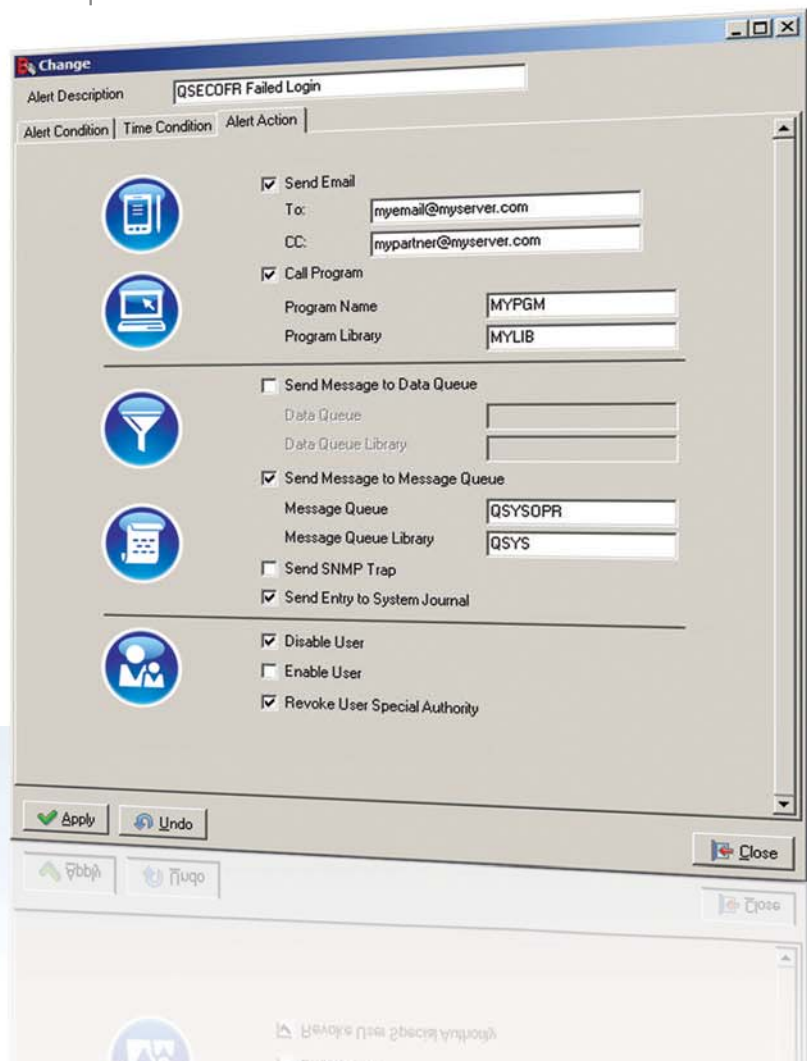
Change

Alert Description QSECOFR Failed Login

Alert Condition | Time Condition | Alert Action

☑ Send Email

To: myemail@myserver.com

CC: mypartner@myserver.com

☑ Call Program

Program Name MYPGM

Program Library MYLIB

☐ Send Message to Data Queue

Data Queue

Data Queue Library

☑ Send Message to Message Queue

Message Queue QSYSOPR

Message Queue Library QSYS

☐ Send SNMP Trap

☑ Send Entry to System Journal

☑ Disable User

☐ Enable User

☑ Revoke User Special Authority

Apply Undo

Close